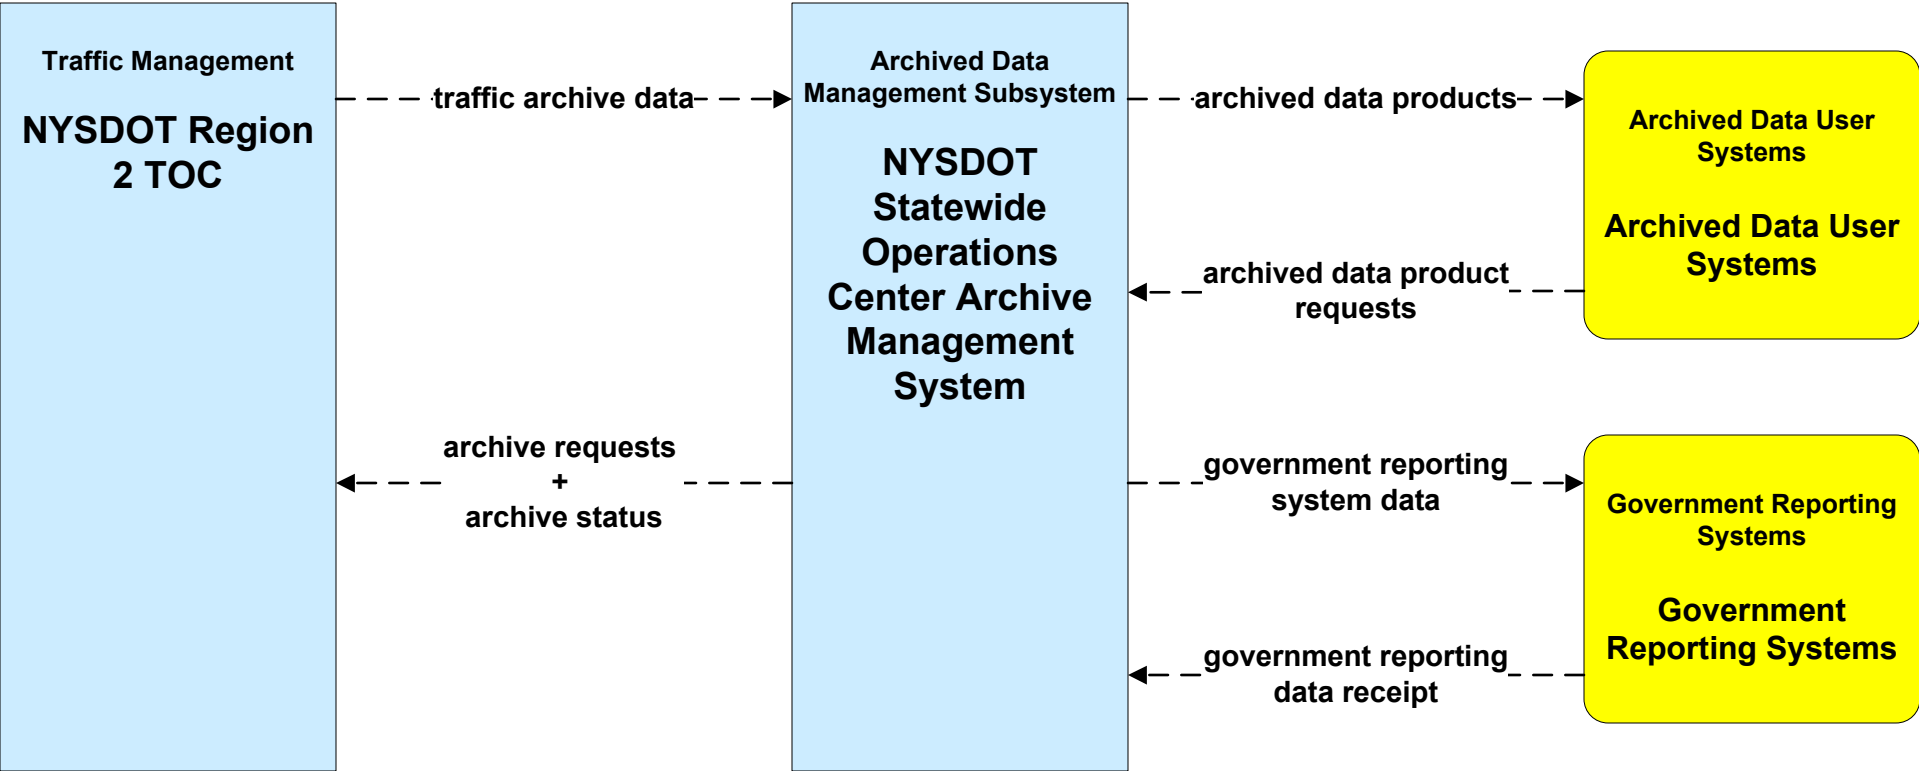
Traffic Management

NYSDOT Region 2 TOC

traffic archive data

Archived Data Management Subsystem

NYSDOT Statewide Operations Center Archive Management System

archived data products

Archived Data User Systems

Archived Data User Systems

archived data product requests

archive requests
+
archive status

government reporting system data

Government Reporting Systems

Government Reporting Systems

government reporting data receipt